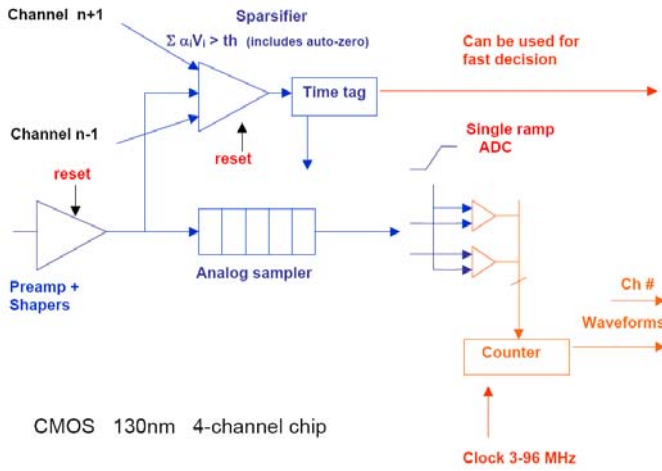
Channel n+1

Sparsifier

$\Sigma \alpha_i V_i > th$ (includes auto-zero)

Can be used for fast decision

Time tag

Channel n-1

reset

Single ramp ADC

reset

Analog sampler

Preamp + Shapers

Ch #

Waveforms

Counter

CMOS 130nm 4-channel chip

Clock 3-96 MHz